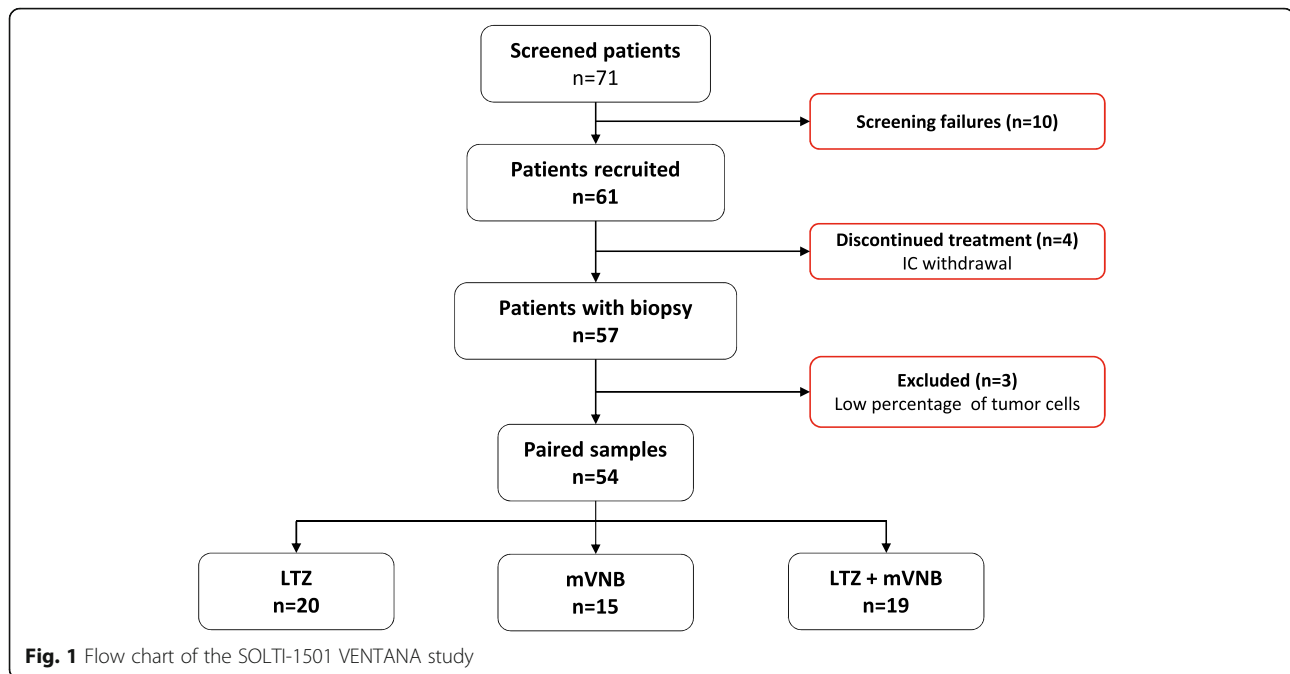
Screened patients
n=71

Screening failures (n=10)

Patients recruited
n=61

Discontinued treatment (n=4)
IC withdrawal

Patients with biopsy
n=57

Excluded (n=3)
Low percentage of tumor cells

Paired samples
n=54

LTZ
n=20

mVNB
n=15

LTZ + mVNB
n=19

**Fig. 1** Flow chart of the SOLTI-1501 VENTANA study